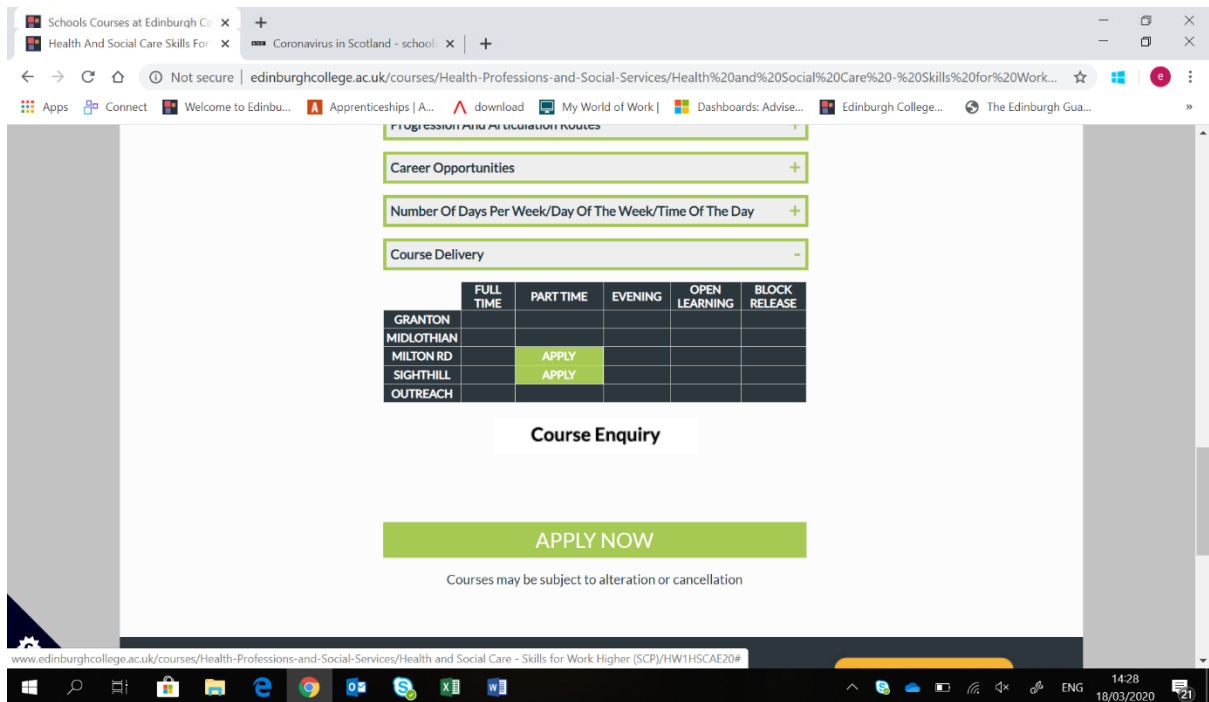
Schools Courses at Edinburgh Co ×
Health And Social Care Skills For ×
Coronavirus in Scotland - school ×
+

Not secure | edinburghcollege.ac.uk/courses/Health-Professions-and-Social-Services/Health%20and%20Social%20Care%20-%20Skills%20for%20Work...

Apps | Connect | Welcome to Edinbu... | Apprenticeships | A... | download | My World of Work | | Dashboards: Advise... | Edinburgh College... | The Edinburgh Gua...

Progression And Articulation Routes +

Career Opportunities +

Number Of Days Per Week/Day Of The Week/Time Of The Day +

Course Delivery -

| | FULL TIME | PART TIME | EVENING | OPEN LEARNING | BLOCK RELEASE |
|---|---|---|---|---|---|
| GRANTON | | | | | |
| MIDLOTHIAN | | | | | |
| MILTON RD | | APPLY | | | |
| SIGHTHILL | | APPLY | | | |
| OUTREACH | | | | | |

Course Enquiry

APPLY NOW

Courses may be subject to alteration or cancellation

www.edinburghcollege.ac.uk/courses/Health-Professions-and-Social-Services/Health and Social Care - Skills for Work Higher (SCP)/HW1HSCAE20#

ENG 14:28 18/03/2020 21